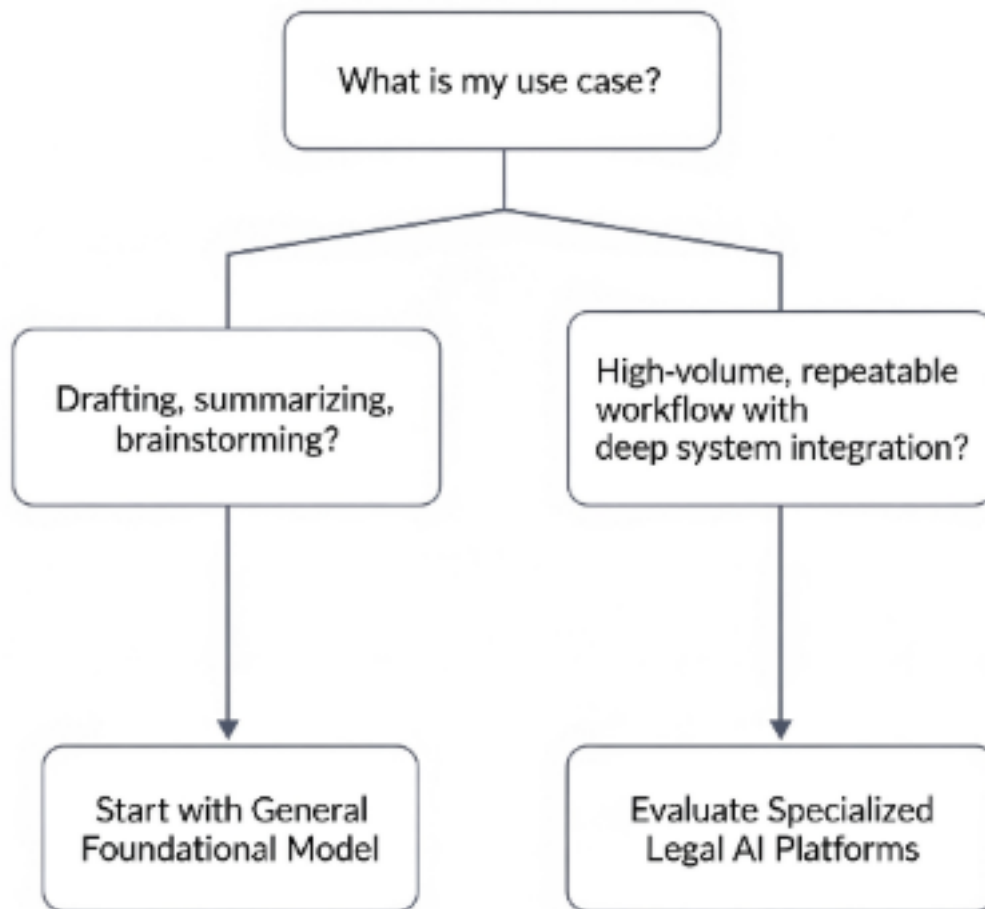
What is my use case?

Drafting, summarizing, brainstorming?

High-volume, repeatable workflow with deep system integration?

Start with General Foundational Model

Evaluate Specialized Legal AI Platforms